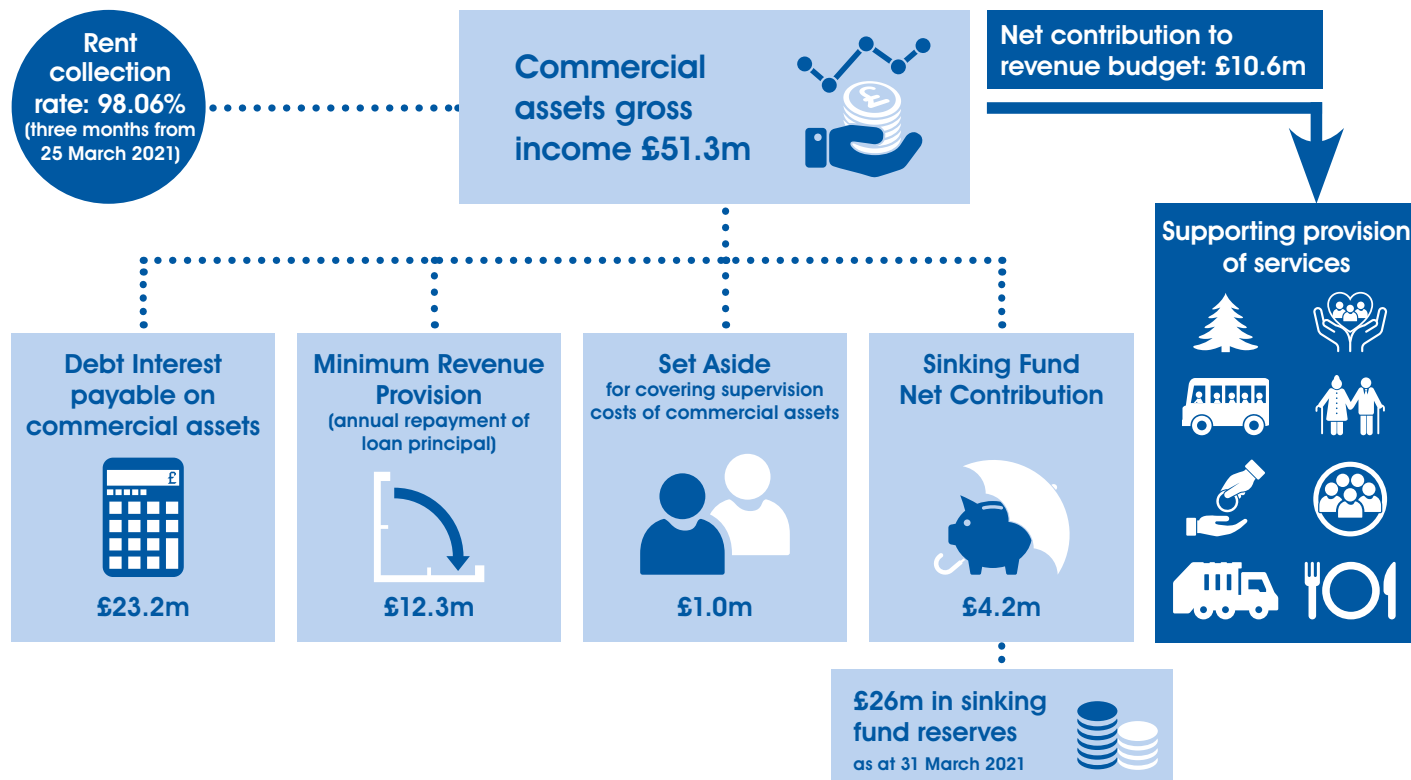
Rent collection rate: 98.06% (three months from 25 March 2021)

Commercial assets gross income £51.3m

Net contribution to revenue budget: £10.6m

Supporting provision of services

Debt Interest payable on commercial assets

£23.2m

Minimum Revenue Provision (annual repayment of loan principal)

£12.3m

Set Aside for covering supervision costs of commercial assets

£1.0m

Sinking Fund Net Contribution

£4.2m

£26m in sinking fund reserves as at 31 March 2021